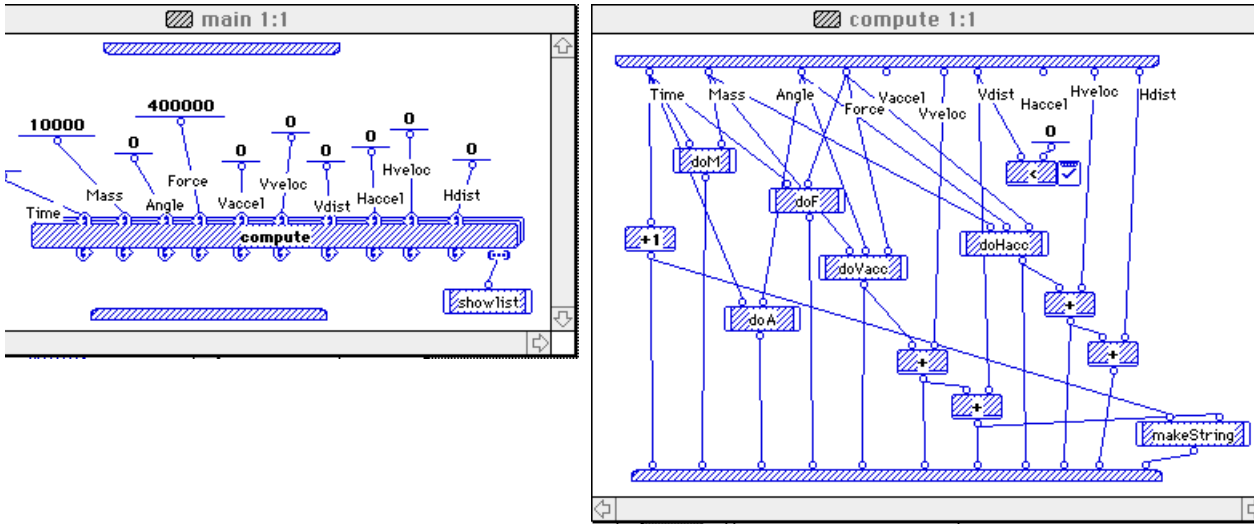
main 1:1

10000
0
400000
0
0
0
0
0
0

Time
Mass
Angle
Force
Vaccel
Vveloc
Vdist
Haccel
Hveloc
Hdist

compute

showlist

compute 1:1

Time
Mass
Angle
Force
Vaccel
Vveloc
Vdist
Haccel
Hveloc
Hdist

0
<
doM
doF
+1
doHacc
doVacc
+
doA
+
+
+
makeString